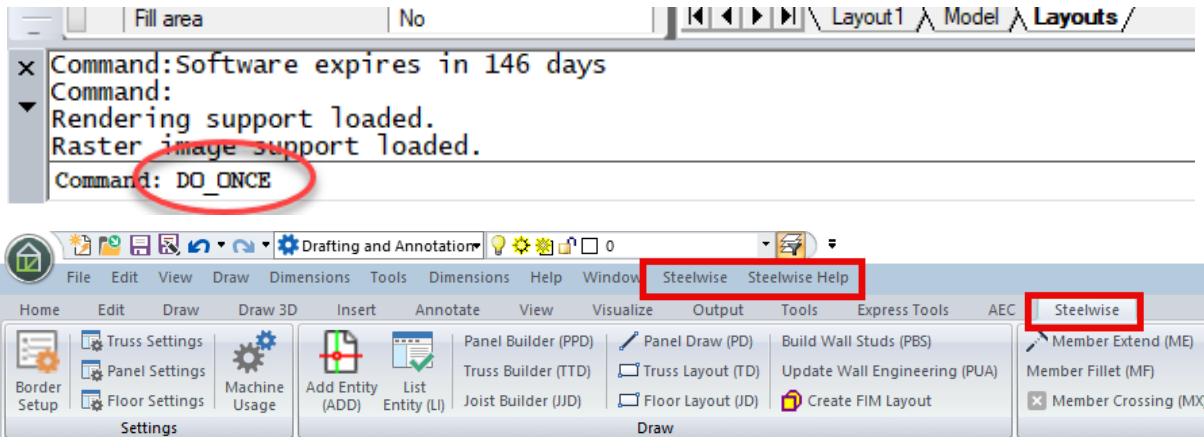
Fill area | No

Layout1 Model Layouts

Command:Software expires in 146 days
Command:
Rendering support loaded.
Raster image support loaded.
Command: DO_ONCE

Drafting and Annotation 0

File Edit View Draw Dimensions Tools Dimensions Help Window Steelwise Steelwise Help

Home Edit Draw Draw 3D Insert Annotate View Visualize Output Tools Express Tools AEC Steelwise

Border Setup
Truss Settings
Panel Settings
Floor Settings
Machine Usage
Settings

Add Entity (ADD)
List Entity (LI)
Panel Builder (PPD)
Truss Builder (TTD)
Joist Builder (JJD)
Panel Draw (PD)
Truss Layout (TD)
Floor Layout (JD)
Build Wall Studs (PBS)
Update Wall Engineering (PUA)
Create FIM Layout
Draw

Member Extend (ME)
Member Fillet (MF)
Member Crossing (MX